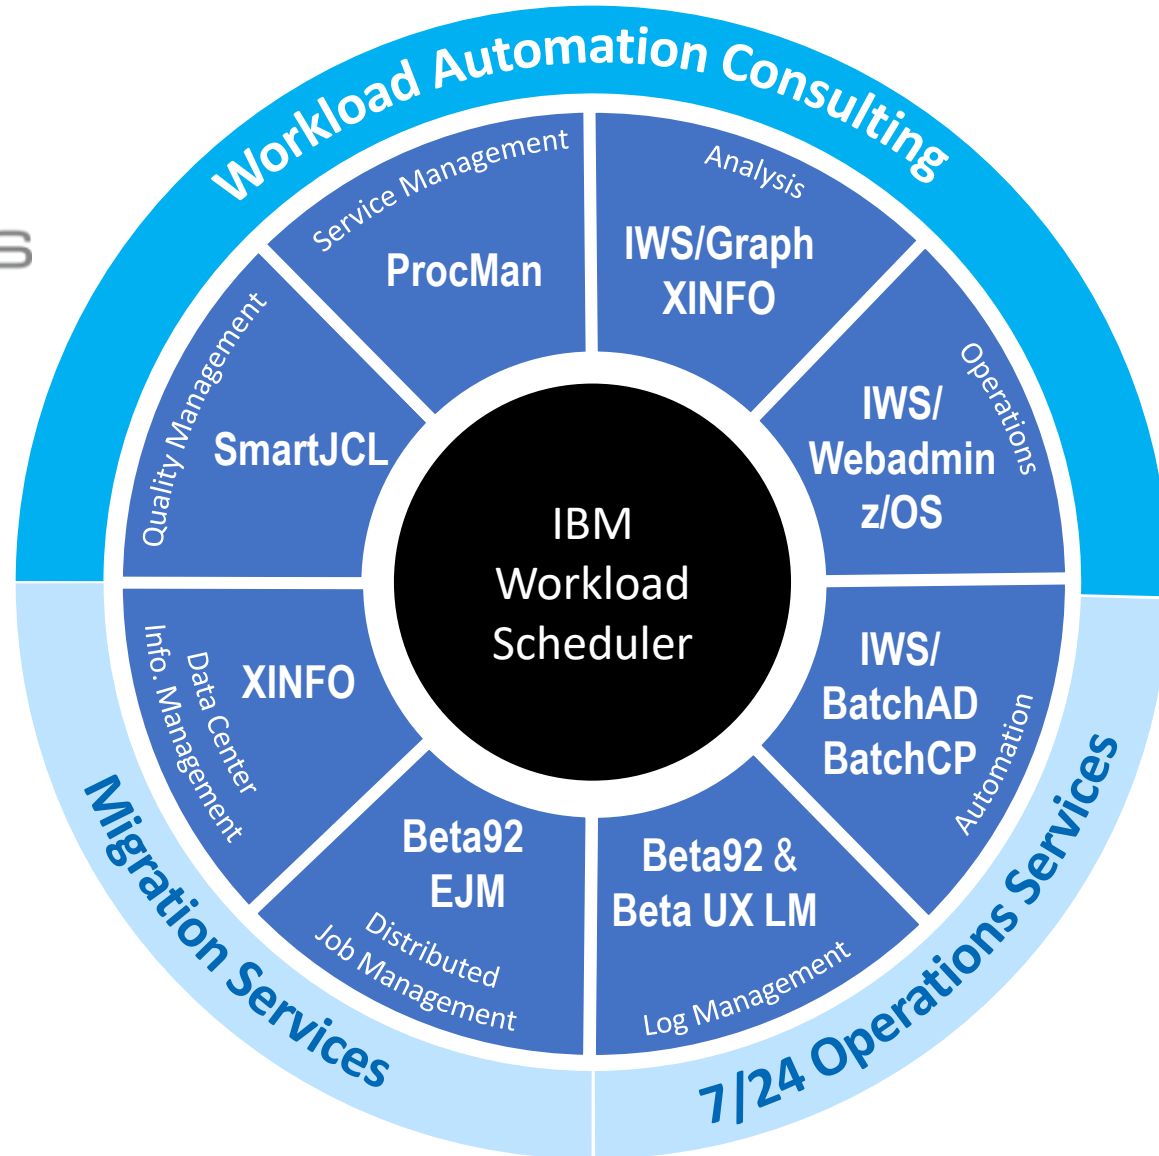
Workload Automation Consulting

Service Management
ProcMan

Analysis
IWS/Graph
XINFO

Quality Management
SmartJCL

Operations
IWS/
Webadmin
z/OS

IBM
Workload
Scheduler

Data Center
Info. Management
XINFO

IWS/
BatchAD
BatchCP
Automation

Beta92
EJM
Distributed
Job Management

Beta92 &
Beta UX LM
Log Management

Migration Services

7/24 Operations Services